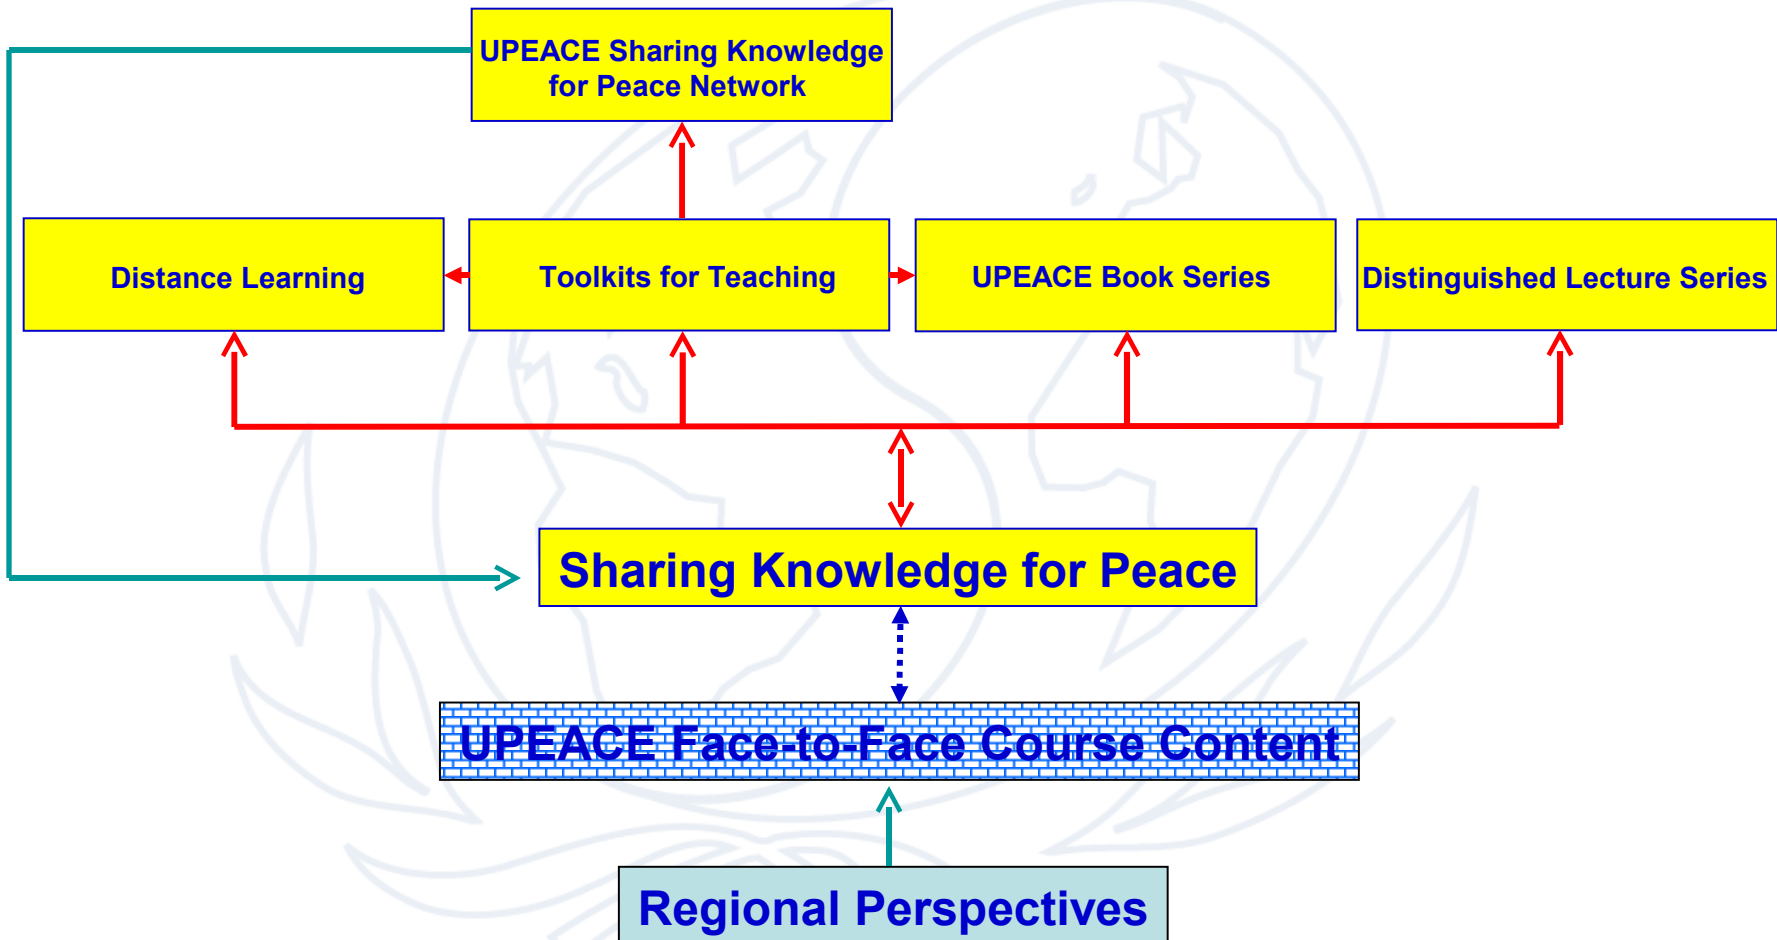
UPEACE Sharing Knowledge for Peace Network

Distance Learning

Toolkits for Teaching

UPEACE Book Series

Distinguished Lecture Series

Sharing Knowledge for Peace

UPEACE Face-to-Face Course Content

Regional Perspectives